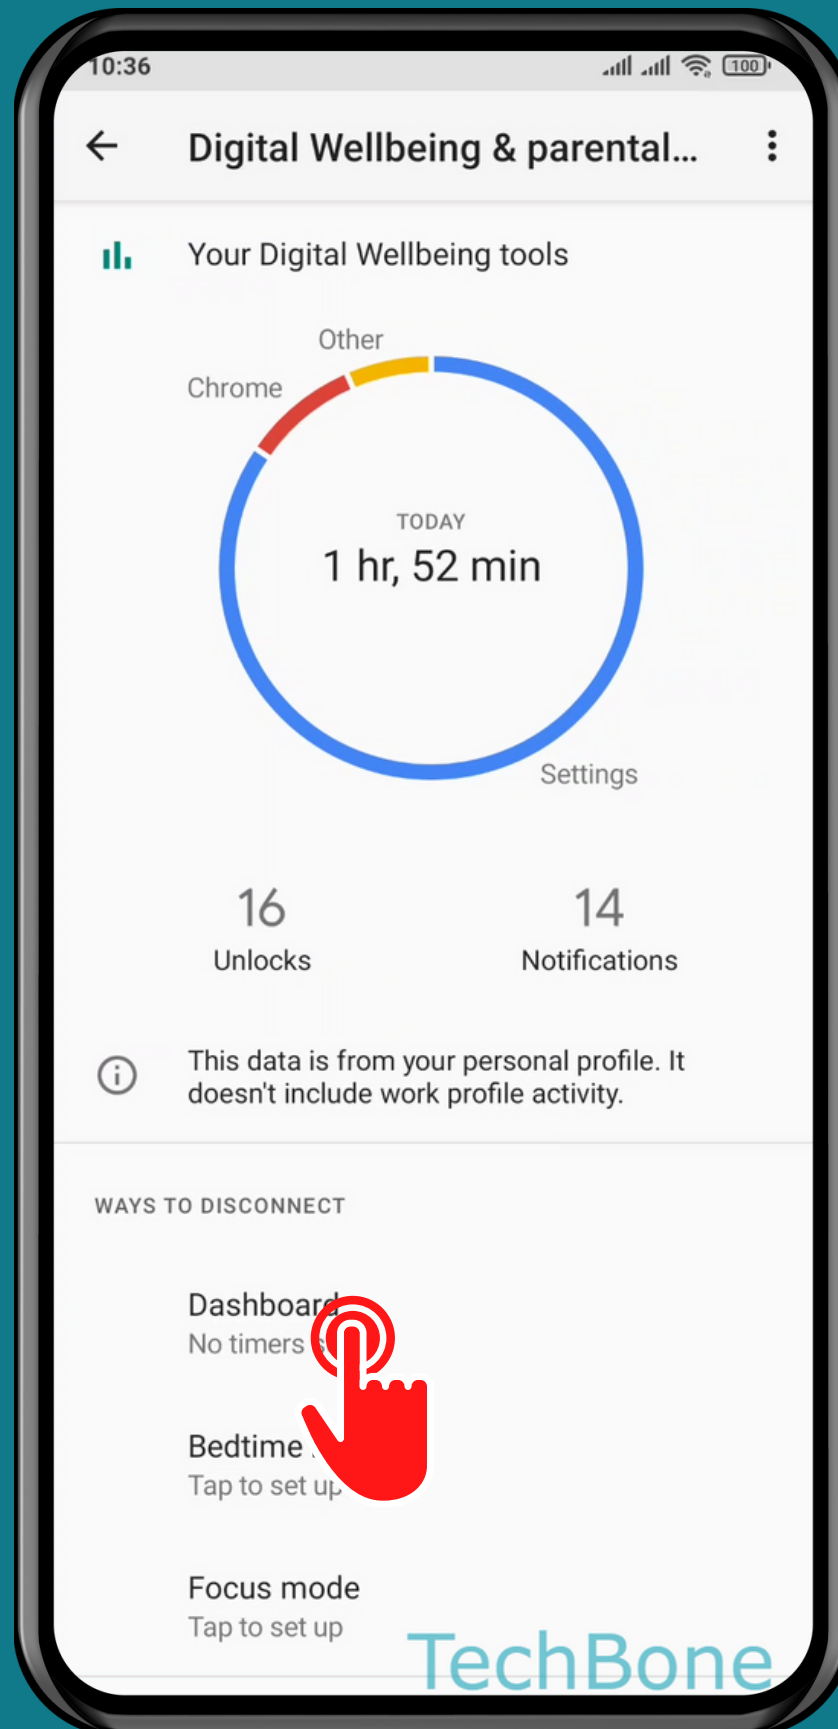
10:36

100

Digital Wellbeing & parental...

Your Digital Wellbeing tools

Other
Chrome

TODAY
1 hr, 52 min

Settings

16
Unlocks

14
Notifications

This data is from your personal profile. It doesn't include work profile activity.

WAYS TO DISCONNECT

Dashboard
No timers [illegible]

Bedtime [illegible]
Tap to set up

Focus mode
Tap to set up

TechBone